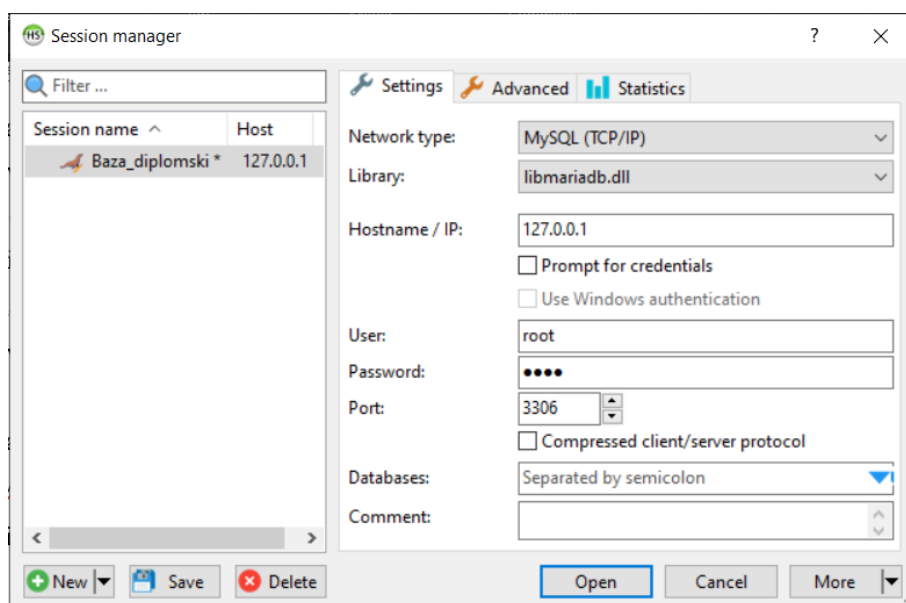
HS Session manager
?
Filter ...
Session name
Host
Baza_diplomski *
127.0.0.1
Settings
Advanced
Statistics
Network type:
MySQL (TCP/IP)
Library:
libmariadb.dll
Hostname / IP:
127.0.0.1
Prompt for credentials
Use Windows authentication
User:
root
Password:
●●●●
Port:
3306
Compressed client/server protocol
Databases:
Separated by semicolon
Comment:
New
Save
Delete
Open
Cancel
More